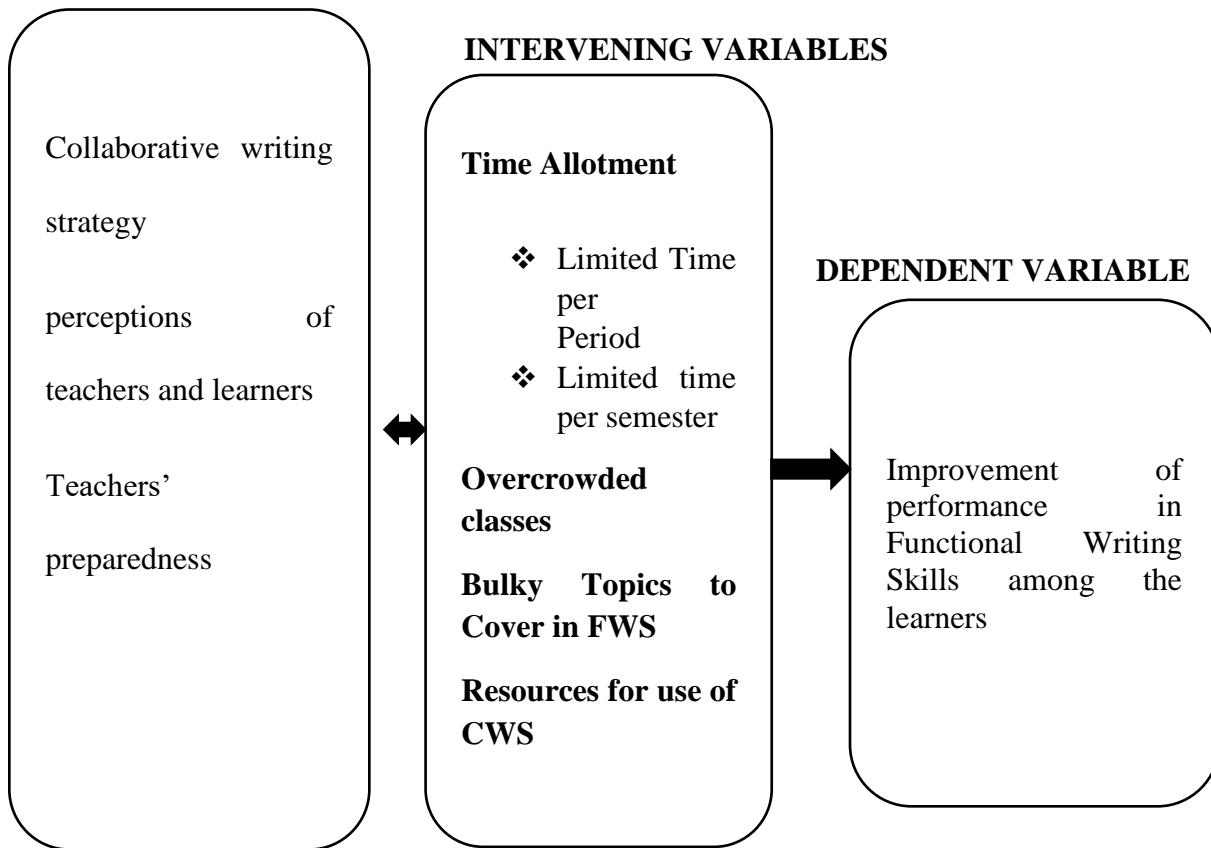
Collaborative writing strategy

perceptions of teachers and learners

Teachers' preparedness

INTERVENING VARIABLES

Time Allotment

❖ Limited Time per Period
❖ Limited time per semester

Overcrowded classes

Bulky Topics to Cover in FWS

Resources for use of CWS

DEPENDENT VARIABLE

Improvement of performance in Functional Writing Skills among the learners